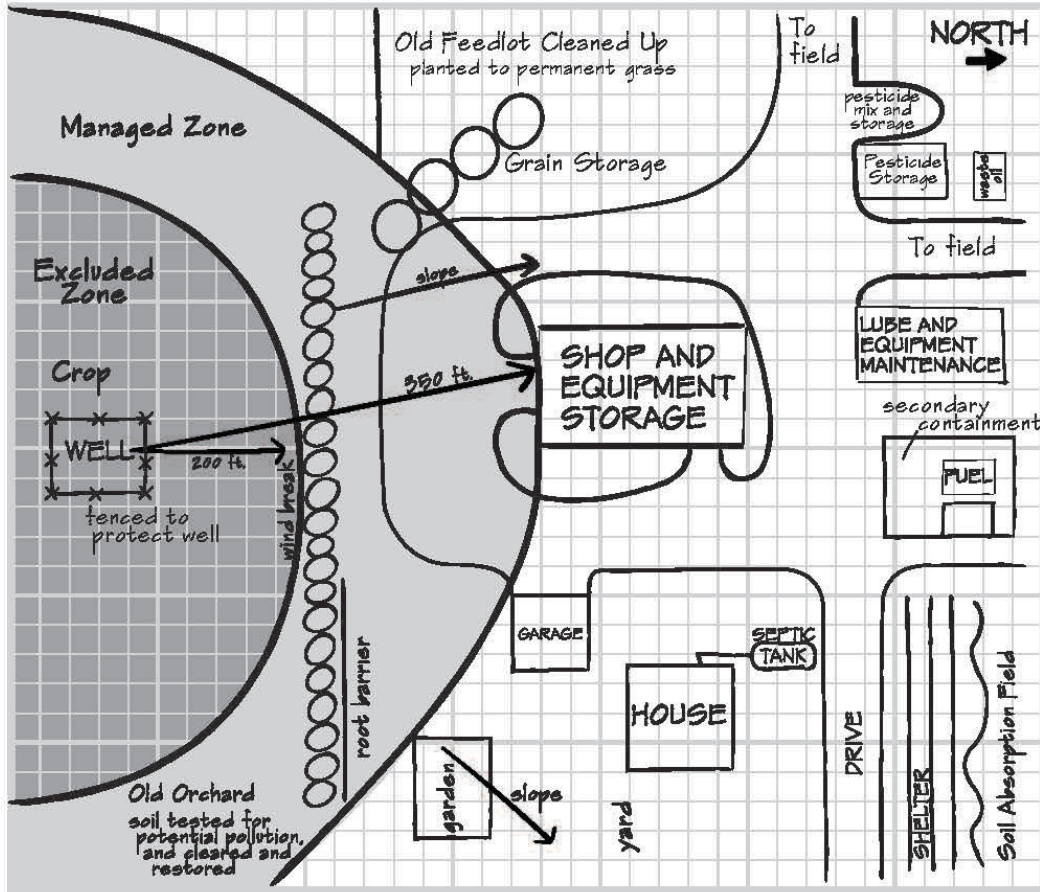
Old Feedlot Cleaned Up
planted to permanent grass

To field

NORTH

pesticide mix and storage

Pesticide Storage

waste oil

Managed Zone

Grain Storage

To field

Excluded Zone

slope

LUBE AND EQUIPMENT MAINTENANCE

Crop

350 ft.

SHOP AND EQUIPMENT STORAGE

secondary containment

WELL

200 ft.

wind break

FUEL

fenced to protect well

GARAGE

SEPTIC TANK

root barrier

HOUSE

DRIVE

Soil Absorption Field

SHELTER

garden

slope

yard

Old Orchard
soil tested for potential pollution, and cleared and restored